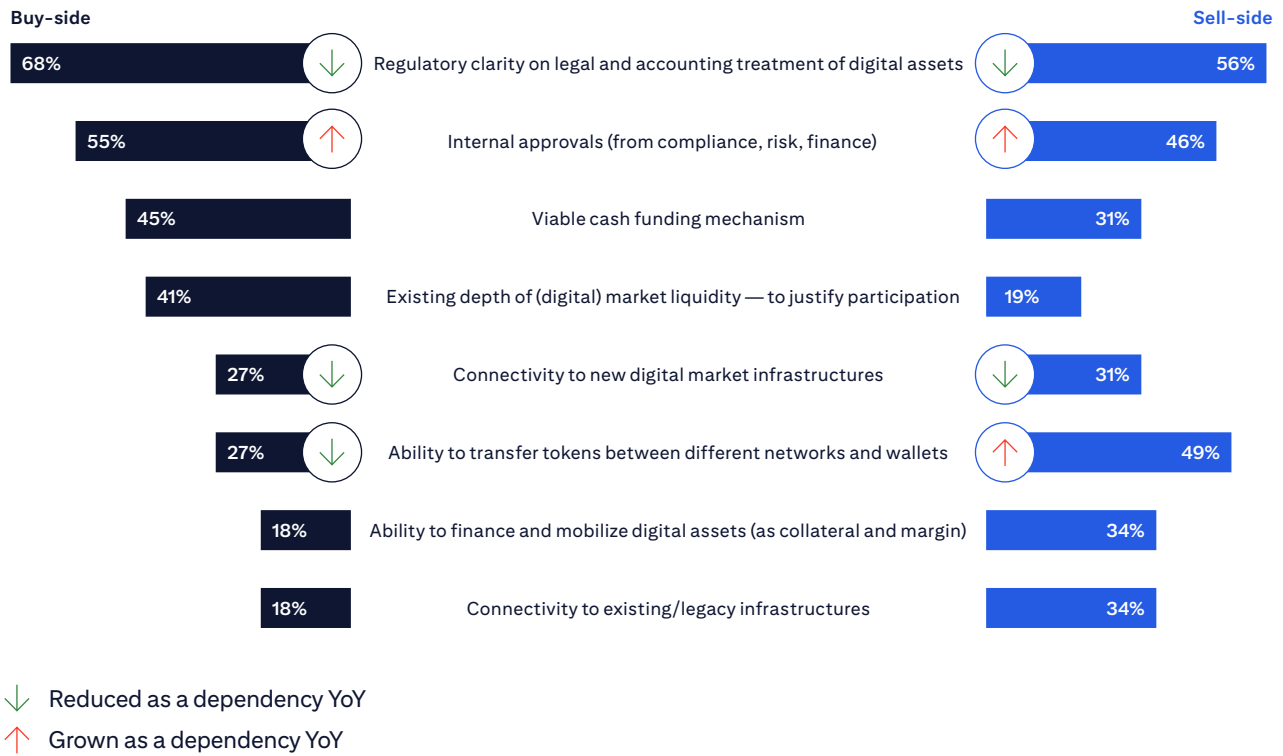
Buy-side

Sell-side

68% Regulatory clarity on legal and accounting treatment of digital assets 56%

55% Internal approvals (from compliance, risk, finance) 46%

45% Viable cash funding mechanism 31%

41% Existing depth of (digital) market liquidity — to justify participation 19%

27% Connectivity to new digital market infrastructures 31%

27% Ability to transfer tokens between different networks and wallets 49%

18% Ability to finance and mobilize digital assets (as collateral and margin) 34%

18% Connectivity to existing/legacy infrastructures 34%

Reduced as a dependency YoY

Grown as a dependency YoY